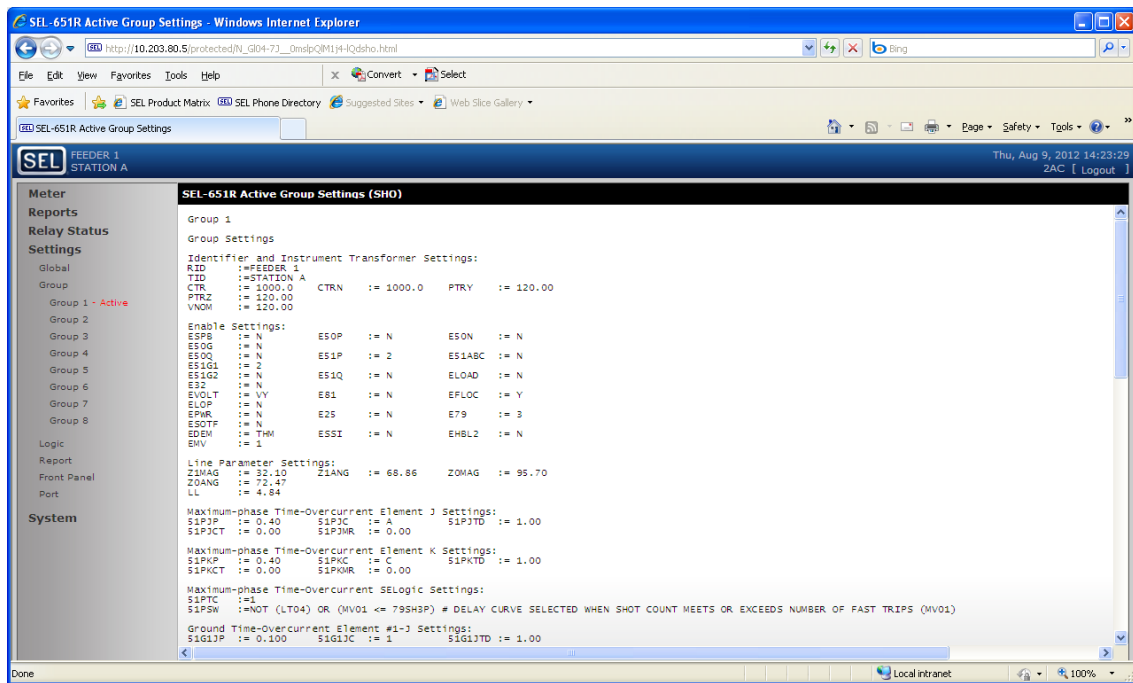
SEL-651R Active Group Settings - Windows Internet Explorer

http://10.203.80.5/protected/N_Gl04-7J__0mslpQlM1j4-lQdsho.html

Bing

File Edit View Favorites Tools Help

Convert Select

Favorites SEL Product Matrix SEL Phone Directory Suggested Sites Web Slice Gallery

SEL-651R Active Group Settings

Page Safety Tools

SEL FEEDER 1 STATION A

Thu, Aug 9, 2012 14:23:29
2AC [ Logout ]

Meter
Reports
Relay Status
Settings
Global
Group
Group 1 - Active
Group 2
Group 3
Group 4
Group 5
Group 6
Group 7
Group 8
Logic
Report
Front Panel
Port
System

SEL-651R Active Group Settings (SHO)

Group 1

Group Settings

Identifier and Instrument Transformer Settings:
RID :=FEEDER 1
TID :=STATION A
CTR := 1000.0 CTRN := 1000.0 PTRY := 120.00
PTRZ := 120.00
VNOM := 120.00

Enable Settings:
E5PB := N E50P := N E50N := N
E50G := N
E50Q := N E51P := 2 E51ABC := N
E51G1 := 2
E51G2 := N E51Q := N ELOAD := N
E32 := N
EVOLT := VY E81 := N EFLOC := Y
ELOP := N
EPWR := N E25 := N E79 := 3
ESOTF := N
EDEM := THM ESSI := N EHBL2 := N
EMV := 1

Line Parameter Settings:
Z1MAG := 32.10 Z1ANG := 68.86 Z0MAG := 95.70
Z0ANG := 72.47
LL := 4.84

Maximum-phase Time-Overcurrent Element J Settings:
51PJP := 0.40 51PJC := A 51PJTD := 1.00
51PJCT := 0.00 51PJMR := 0.00

Maximum-phase Time-Overcurrent Element K Settings:
51PKP := 0.40 51PKC := C 51PKTD := 1.00
51PKCT := 0.00 51PKMR := 0.00

Maximum-phase Time-Overcurrent SELogic Settings:
51PTC :=1
51PSW :=NOT (LT04) OR (MV01 <= 79SH3P) # DELAY CURVE SELECTED WHEN SHOT COUNT MEETS OR EXCEEDS NUMBER OF FAST TRIPS (MV01)

Ground Time-Overcurrent Element #1-J Settings:
51G1JP := 0.100 51G1JC := 1 51G1JTD := 1.00

Done Local intranet 100%